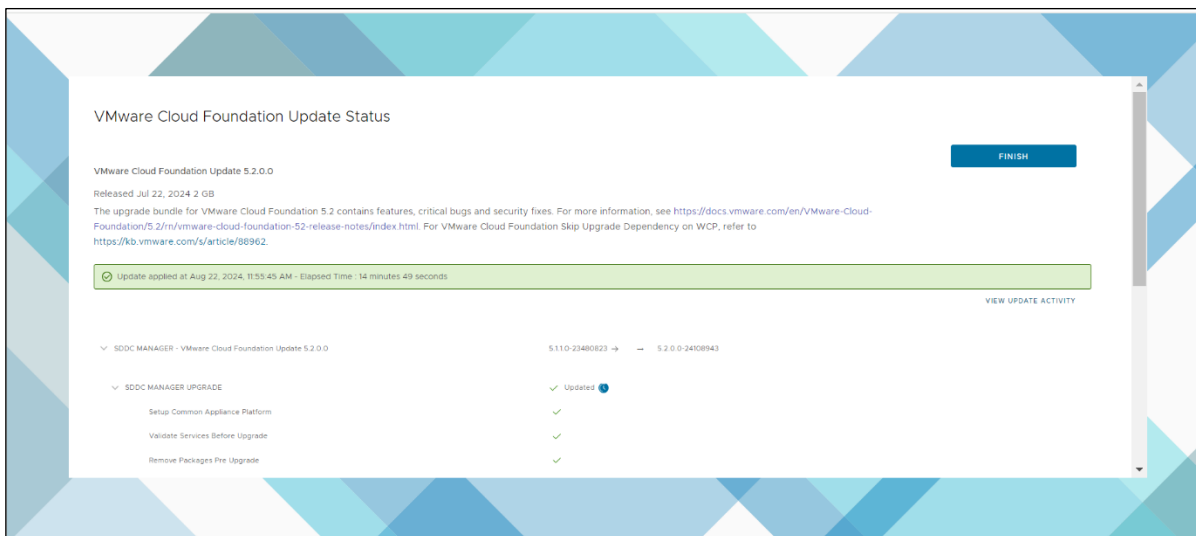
VMware Cloud Foundation Update Status

FINISH

VMware Cloud Foundation Update 5.2.0.0

Released Jul 22, 2024 2 GB

The upgrade bundle for VMware Cloud Foundation 5.2 contains features, critical bugs and security fixes. For more information, see https://docs.vmware.com/en/VMware-Cloud-Foundation/5.2/rn/vmware-cloud-foundation-52-release-notes/index.html. For VMware Cloud Foundation Skip Upgrade Dependency on WCP, refer to https://kb.vmware.com/s/article/88962.

Update applied at Aug 22, 2024, 11:55:45 AM - Elapsed Time : 14 minutes 49 seconds

VIEW UPDATE ACTIVITY

SDDC MANAGER - VMware Cloud Foundation Update 5.2.0.0 5.1.1.0-23480823 → → 5.2.0.0-24108943

SDDC MANAGER UPGRADE Updated

Setup Common Appliance Platform

Validate Services Before Upgrade

Remove Packages Pre Upgrade